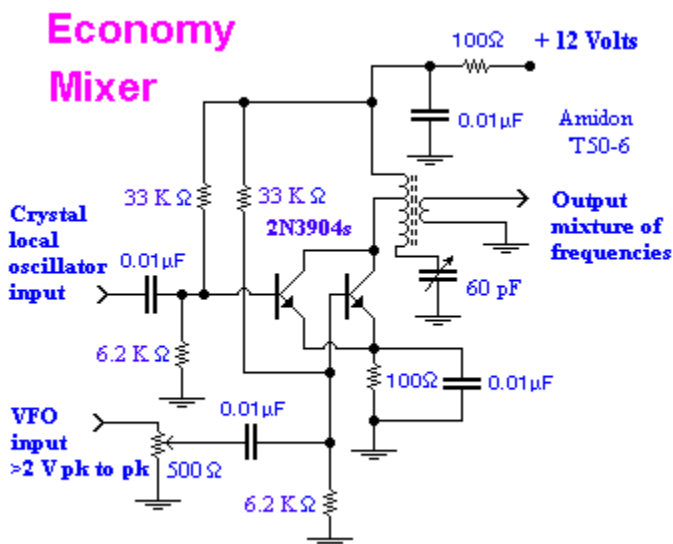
Economy Mixer

100Ω + 12 Volts

0.01µF

Amidon T50-6

33 K Ω

33 K Ω

2N3904s

Crystal local oscillator input

0.01µF

Output mixture of frequencies

60 pF

6.2 K Ω

100Ω

0.01µF

VFO input >2 V pk to pk

0.01µF

500 Ω

6.2 K Ω